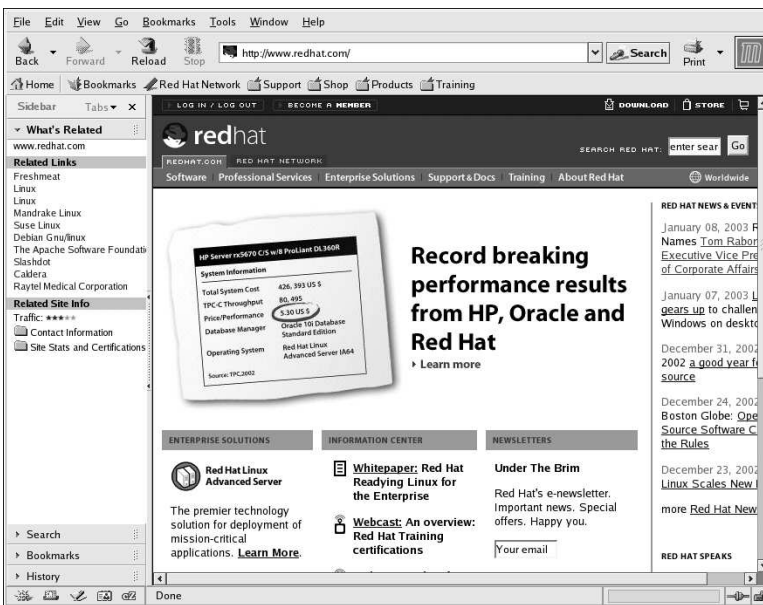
File Edit View Go Bookmarks Tools Window Help

Back Forward Reload Stop http://www.redhat.com/ Search Print

Home Bookmarks Red Hat Network Support Shop Products Training

Sidebar Tabs ×

What's Related
www.redhat.com
Related Links
Freshmeat
Linux
Linux
Mandrake Linux
Suse Linux
Debian Gnu/linux
The Apache Software Foundati
Slashdot
Caldera
Raytel Medical Corporation
Related Site Info
Traffic: ★★★★
Contact Information
Site Stats and Certifications

Search
Bookmarks
History

LOG IN / LOG OUT BECOME A MEMBER DOWNLOAD STORE

redhat
REDHAT.COM RED HAT NETWORK
SEARCH RED HAT: enter sear Go

Software Professional Services Enterprise Solutions Support & Docs Training About Red Hat Worldwide

HP Server rx5670 C/S w/8 ProLiant DL360R
System Information
| | |
|---|---|
| Total System Cost | 426, 393 US $ |
| TPC-C Throughput | 80, 495 |
| Price/Performance | 5.30 US $ |
| Database Manager | Oracle 10i Database Standard Edition |
| Operating System | Red Hat Linux Advanced Server IA64 |
Source: TPC,2002

Record breaking performance results from HP, Oracle and Red Hat
Learn more

RED HAT NEWS & EVENT
January 08, 2003 F Names Tom Rabon Executive Vice Pre of Corporate Affairs
January 07, 2003 L gears up to challen Windows on deskto
December 31, 2002 2002 a good year f source
December 24, 2002 Boston Globe: Ope Source Software C the Rules
December 23, 2002 Linux Scales New I
more Red Hat New
RED HAT SPEAKS

ENTERPRISE SOLUTIONS
Red Hat Linux Advanced Server
The premier technology solution for deployment of mission-critical applications. Learn More.

INFORMATION CENTER
Whitepaper: Red Hat Readying Linux for the Enterprise
Webcast: An overview: Red Hat Training certifications

NEWSLETTERS
Under The Brim
Red Hat's e-newsletter. Important news. Special offers. Happy you.
Your email

Done